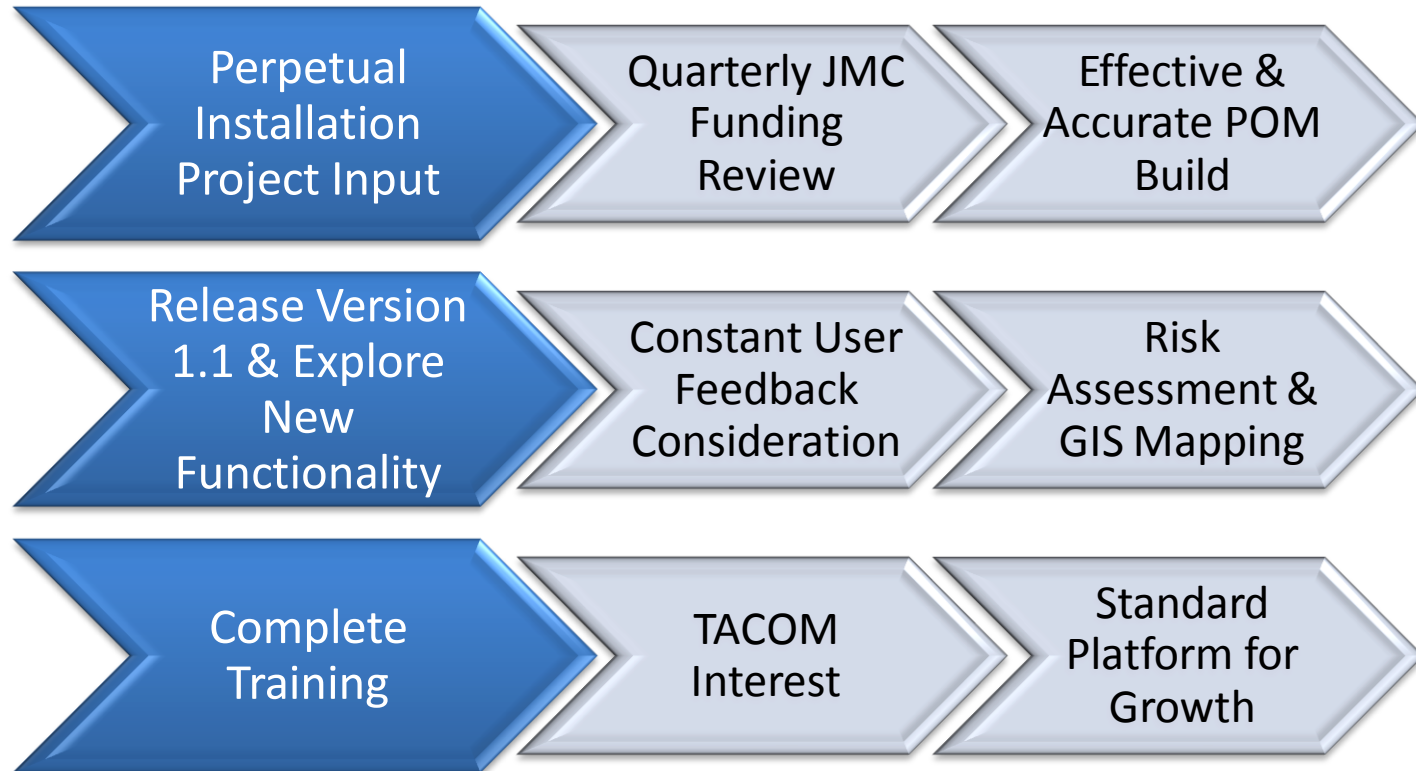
Perpetual Installation Project Input

Quarterly JMC Funding Review

Effective & Accurate POM Build

Release Version 1.1 & Explore New Functionality

Constant User Feedback Consideration

Risk Assessment & GIS Mapping

Complete Training

TACOM Interest

Standard Platform for Growth